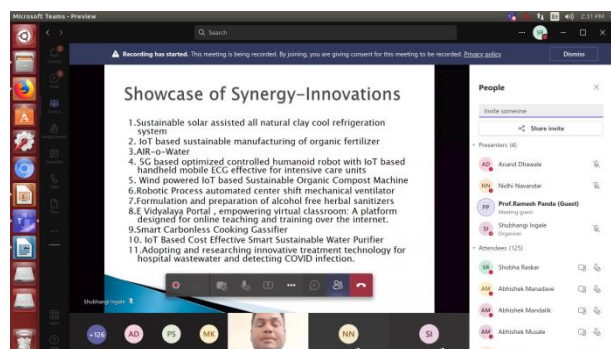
Microsoft Teams - Preview

2:31 PM

Search

Recording has started. This meeting is being recorded. By joining, you are giving consent for this meeting to be recorded. Privacy policy

Dismiss

Showcase of Synergy-Innovations

1. Sustainable solar assisted all natural clay cool refrigeration system
2. IoT based sustainable manufacturing of organic fertilizer
3. AIR-o-Water
4. 5G based optimized controlled humanoid robot with IoT based handheld mobile ECG effective for intensive care units
5. Wind powered IoT based Sustainable Organic Compost Machine
6. Robotic Process automated center shift mechanical ventilator
7. Formulation and preparation of alcohol free herbal sanitizers
8. E Vidyalaya Portal , empowering virtual classroom: A platform designed for online teaching and training over the internet.
9. Smart Carbonless Cooking Gassifier
10. IoT Based Cost Effective Smart Sustainable Water Purifier
11. Adopting and researching innovative treatment technology for hospital wastewater and detecting COVID infection.

Shubhangi Ingale

+126 AD PS MK NN SI

People

Invite someone

Share invite

Presenters (4)

AD Anand Dhawale

NN Nidhi Navandar

PP Prof.Ramesh Panda (Guest)
Meeting guest

SI Shubhangi Ingale
Organizer

Attendees (125)

SR Shobha Raskar

AM Abhishek Manadave

AM Abhishek Mandalik

AM Abhishek Musale